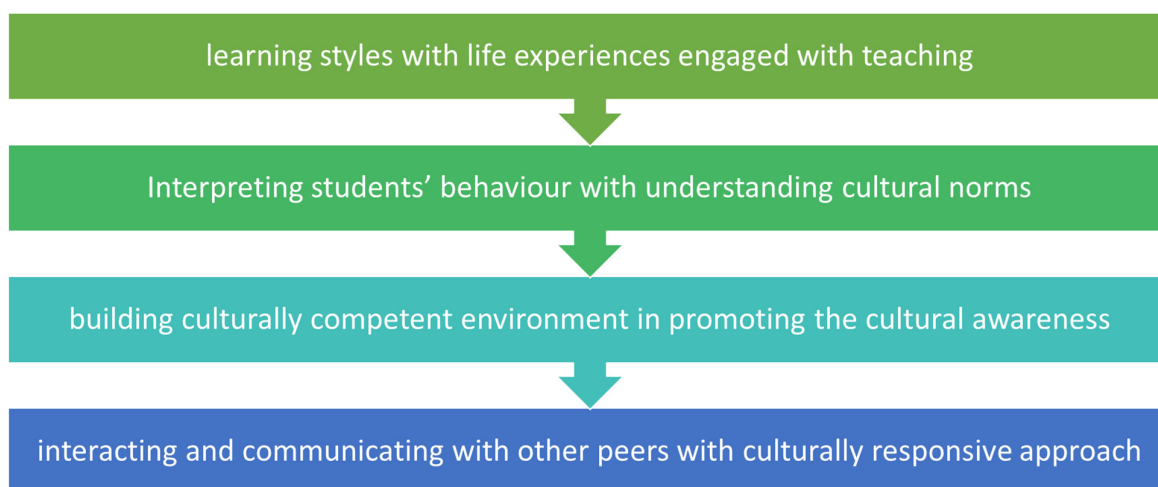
learning styles with life experiences engaged with teaching

Interpreting students’ behaviour with understanding cultural norms

building culturally competent environment in promoting the cultural awareness

interacting and communicating with other peers with culturally responsive approach